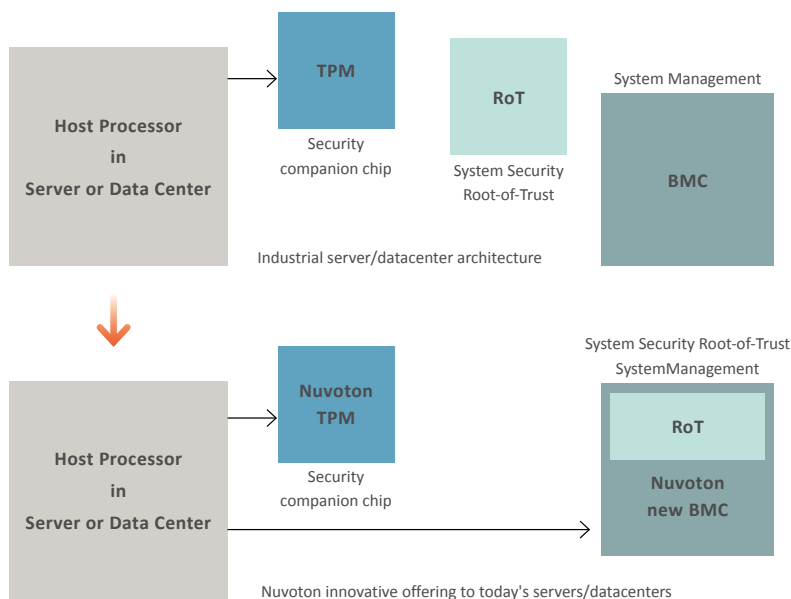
Host Processor
in
Server or Data Center

TPM

Security
companion chip

RoT

System Security
Root-of-Trust

System Management

BMC

Industrial server/datacenter architecture

Host Processor
in
Server or Data Center

Nuvoton
TPM

Security
companion chip

System Security Root-of-Trust
SystemManagement

RoT

Nuvoton
new BMC

Nuvoton innovative offering to today's servers/datacenters